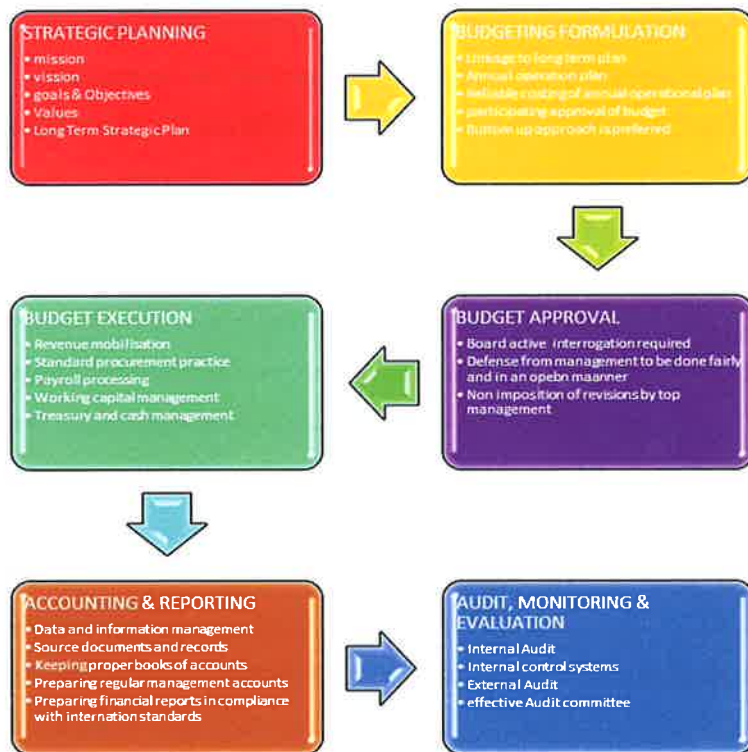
STRATEGIC PLANNING
• mission
• vission
• goals & Objectives
• Values
• Long Term Strategic Plan

BUDGETING FORMULATION
• Linkage to long term plan
• Annual operation plan
• Reliable costing of annual operational plan
• participating approval of budget
• Bottom up approach is preferred

BUDGET APPROVAL
• Board active interrogation required
• Defense from management to be done fairly and in an opebn maanner
• Non imposition of revisions by top management

BUDGET EXECUTION
• Revenue mobilisation
• Standard procurement practice
• Payroll processing
• Working capital management
• Treasury and cash management

ACCOUNTING & REPORTING
• Data and information management
• Source documents and records
• Keeping proper books of accounts
• Preparing regular management accounts
• Preparing financial reports in compliance with internation standards

AUDIT, MONITORING & EVALUATION
• Internal Audit
• Internal control systems
• External Audit
• effective Audit committee